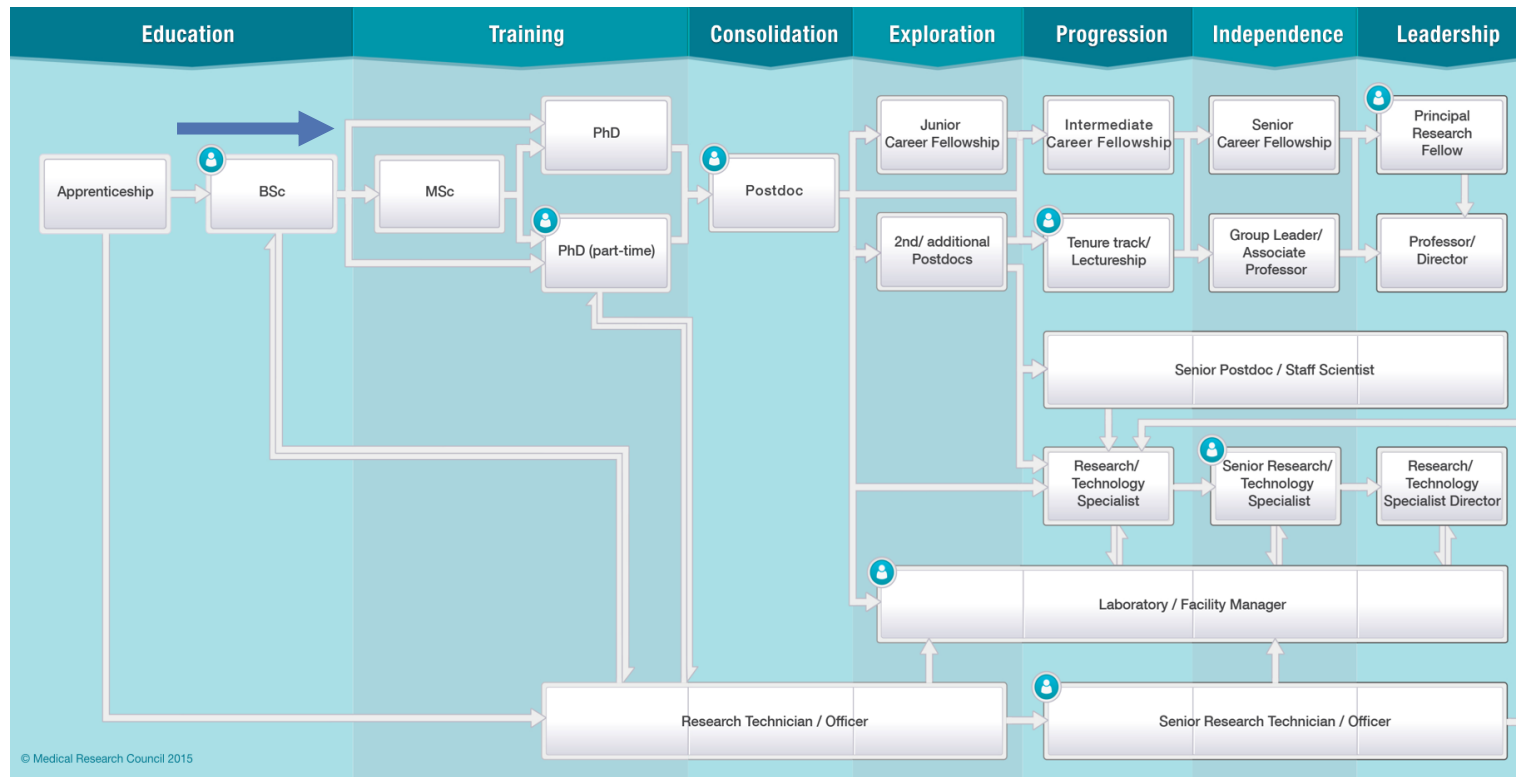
Education
Training
Consolidation
Exploration
Progression
Independence
Leadership

Apprenticeship
BSc
MSc
PhD
PhD (part-time)
Postdoc
Junior Career Fellowship
2nd/ additional Postdocs
Intermediate Career Fellowship
Tenure track/ Lectureship
Senior Career Fellowship
Group Leader/ Associate Professor
Principal Research Fellow
Professor/ Director
Senior Postdoc / Staff Scientist
Research/ Technology Specialist
Senior Research/ Technology Specialist
Research/ Technology Specialist Director
Laboratory / Facility Manager
Research Technician / Officer
Senior Research Technician / Officer

© Medical Research Council 2015